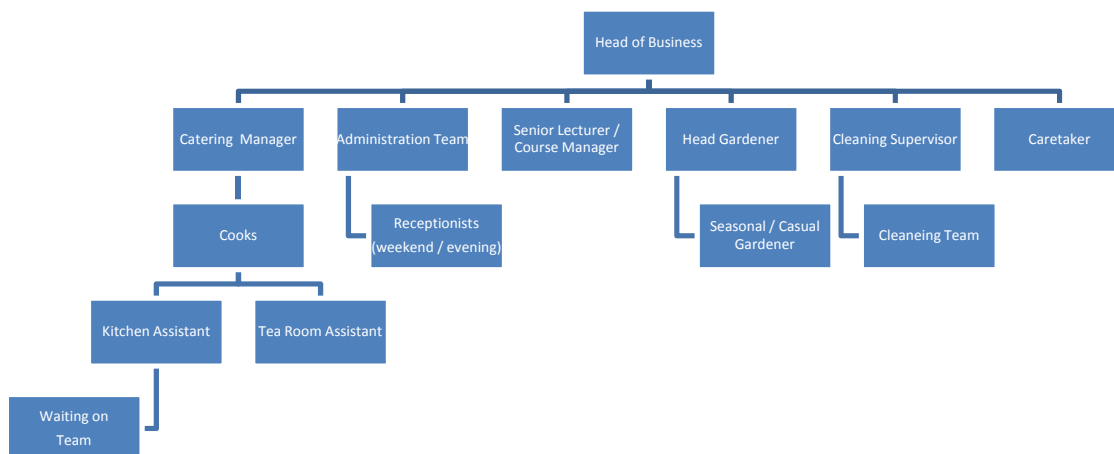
Head of Business

Catering Manager

Administration Team

Senior Lecturer / Course Manager

Head Gardener

Cleaning Supervisor

Caretaker

Cooks

Receptionists (weekend / evening)

Seasonal / Casual Gardener

Cleaneing Team

Kitchen Assistant

Tea Room Assistant

Waiting on Team